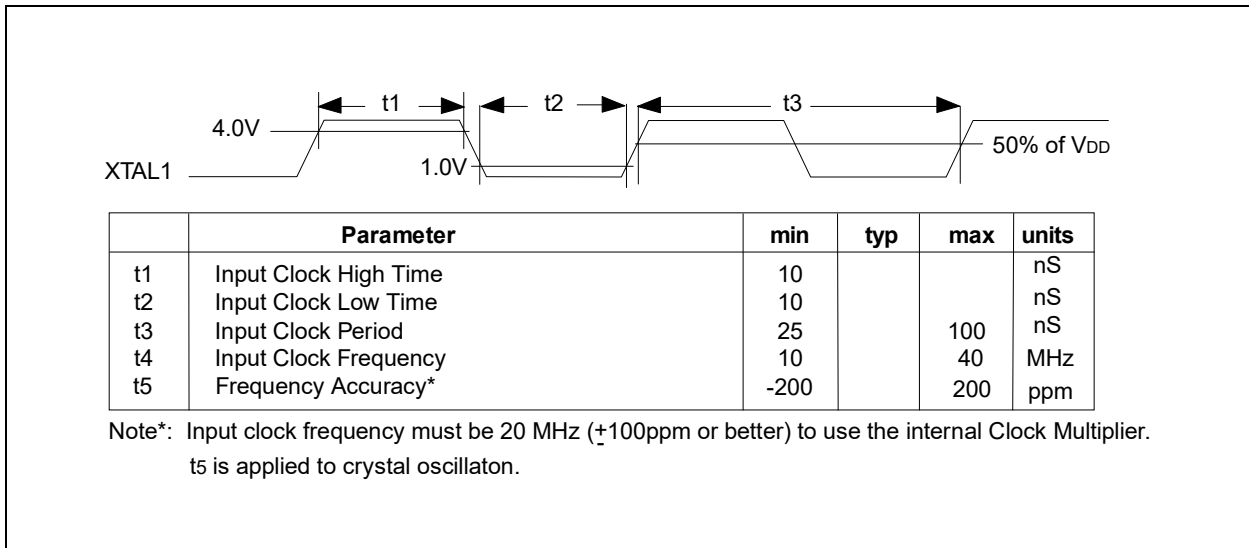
t1

t2

t3

4.0V

1.0V

XTAL1

50% of $V_{DD}$

| | Parameter | min | typ | max | units |
|---|---|---|---|---|---|
| t1 | Input Clock High Time | 10 | | | nS |
| t2 | Input Clock Low Time | 10 | | | nS |
| t3 | Input Clock Period | 25 | | 100 | nS |
| t4 | Input Clock Frequency | 10 | | 40 | MHz |
| t5 | Frequency Accuracy* | -200 | | 200 | ppm |

Note*: Input clock frequency must be 20 MHz ($\pm$100ppm or better) to use the internal Clock Multiplier. t5 is applied to crystal oscillaton.